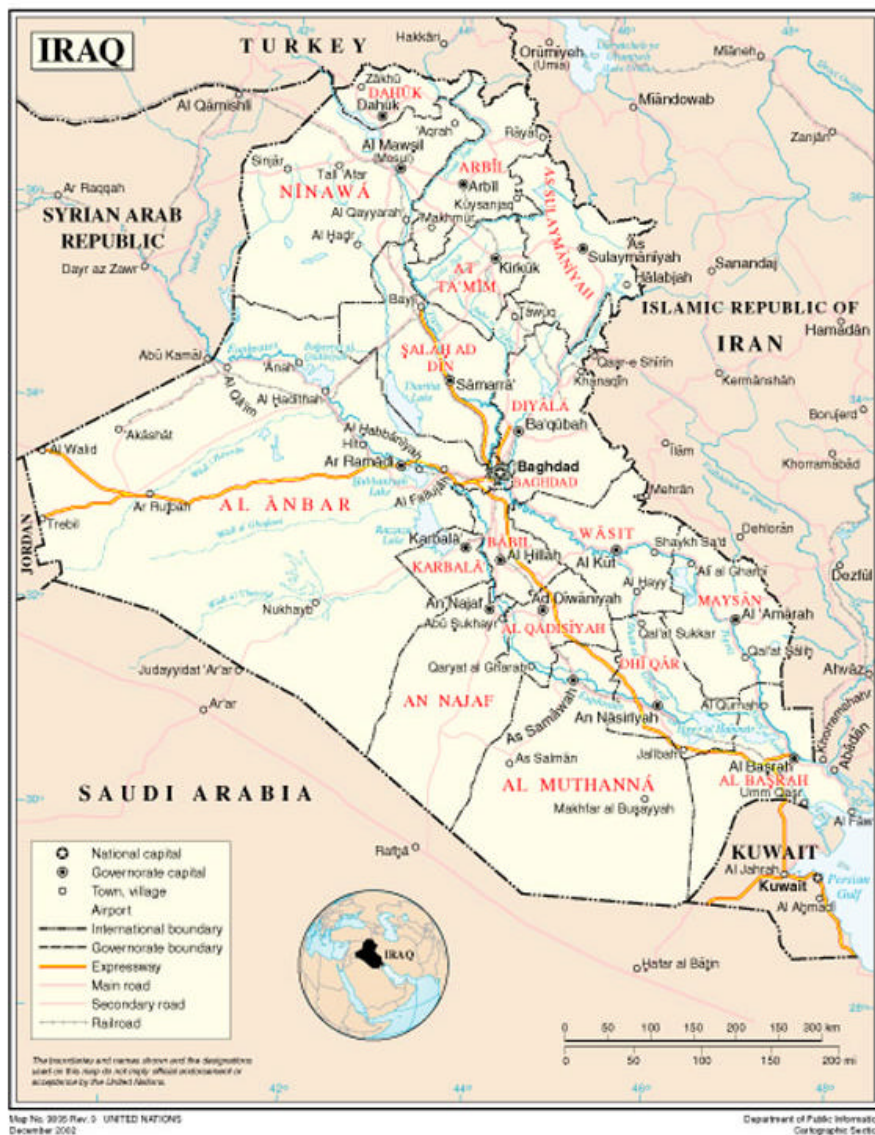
IRAQ

TURKEY

SYRIAN ARAB REPUBLIC

ISLAMIC REPUBLIC OF IRAN

JORDAN

SAUDI ARABIA

KUWAIT

DAHŪK
NĪNAWĀ
ARBĪL
AS SULAYMĀNĪYAH
AT TA'MĪM
ŞALĀḨ AD DĪN
DIYĀLĀ
BAGHDĀD
AL ANBĀR
WĀSIṬ
BĀBIL
KARBALĀ'
MAYSĀN
AL QĀDISĪYAH
DHĪ QĀR
AN NAJAF
AL MUTHANNĀ
AL BAŞRAH

Hakkâri
Orūmīyeh (Urmia)
Mīāneh
Mīāndowab
Zanjān
Zākhū
Dahūk
Al Qāmishlī
'Aqrah
Rāyāt
Al Mawşil (Mosul)
Sinjār
Tall 'Afar
Arbīl
Ar Raqqah
Kūysanjaq
Al Qayyārah
Makhmūr
Al Ḩaḑr
As Sulaymānīyah
Ḩalabjah
Sanandaj
Kirkūk
Dayr az Zawr
Bayjī
Ţawūq
Hamadān
Abū Kamāl
'Ānah
Qaşr-e Shīrīn
Khānaqīn
Sāmarrā'
Kermānshāh
Borūjerd
Al Qā'im
Al Ḩadīthah
Ba'qūbah
Al Walīd
Akāshāt
Al Ḩabbānīyah
Hīt
Īlām
Khorramābād
Ar Ramādī
Baghdad
Al Fallūjah
Mehrān
Ar Ruţbah
Trebil
Dehlorān
Karbalā'
Shaykh Sa'd
Al Ḩillah
Al Kūt
'Alī al Gharbī
Dezfūl
Al Ḩayy
Nukhayb
An Najaf
Ad Dīwānīyah
Al 'Amārah
Abū Şukhayr
Qal'at Sukkar
Qal'at Şāliḩ
Judayyidat 'Ar'ar
Qaryat al Gharab
Ahvāz
'Ar'ar
An Nāşirīyah
Al Qurnah
As Samāwah
Khorramshahr
Jalībah
Abādān
As Salmān
Al Başrah
Umm Qaşr
Makhfar al Buşayyah
Al Fāw
Rafḩā
Al Jahrah
Kuwait
Al Aḩmadī
Persian Gulf
Ḩafar al Bāţin

National capital
Governorate capital
Town, village
Airport
International boundary
Governorate boundary
Expressway
Main road
Secondary road
Railroad

IRAQ

0 50 100 150 200 250 300 km
0 50 100 150 200 mi

The boundaries and names shown and the designations used on this map do not imply official endorsement or acceptance by the United Nations.

Map No. 3835 Rev. 3 UNITED NATIONS
December 2002

Department of Public Information
Cartographic Section